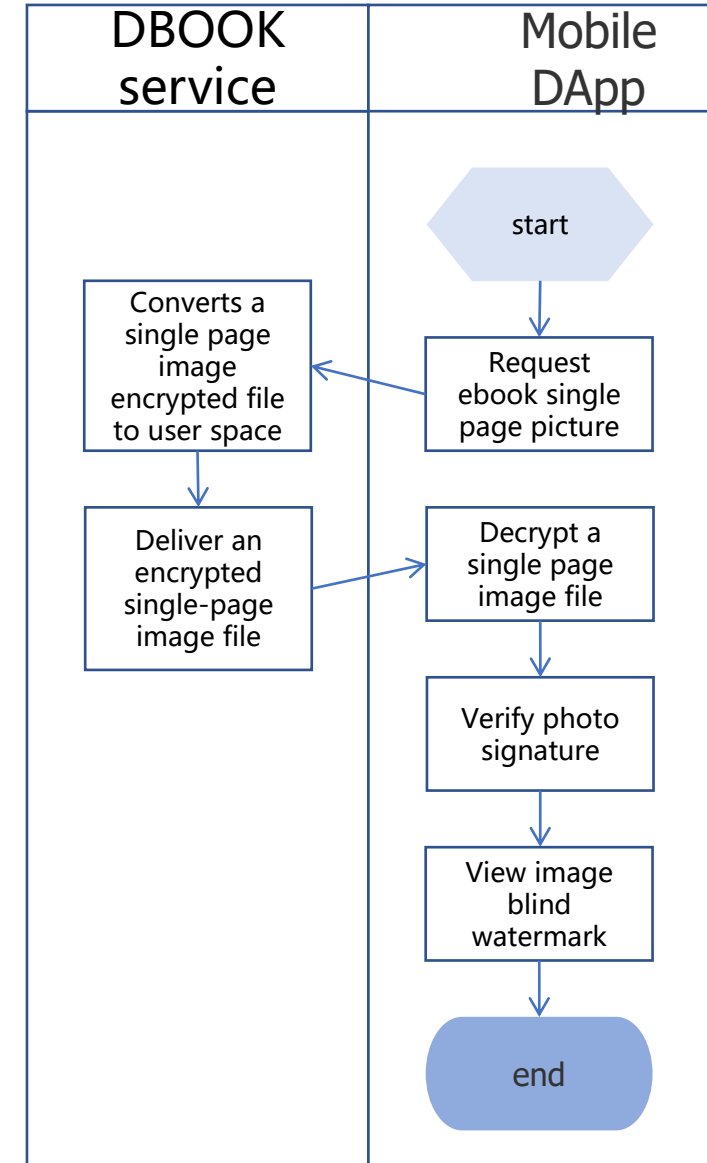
| DBOOK service | Mobile DApp |
|---|---|

start

Request ebook single page picture

Converts a single page image encrypted file to user space

Deliver an encrypted single-page image file

Decrypt a single page image file

Verify photo signature

View image blind watermark

end